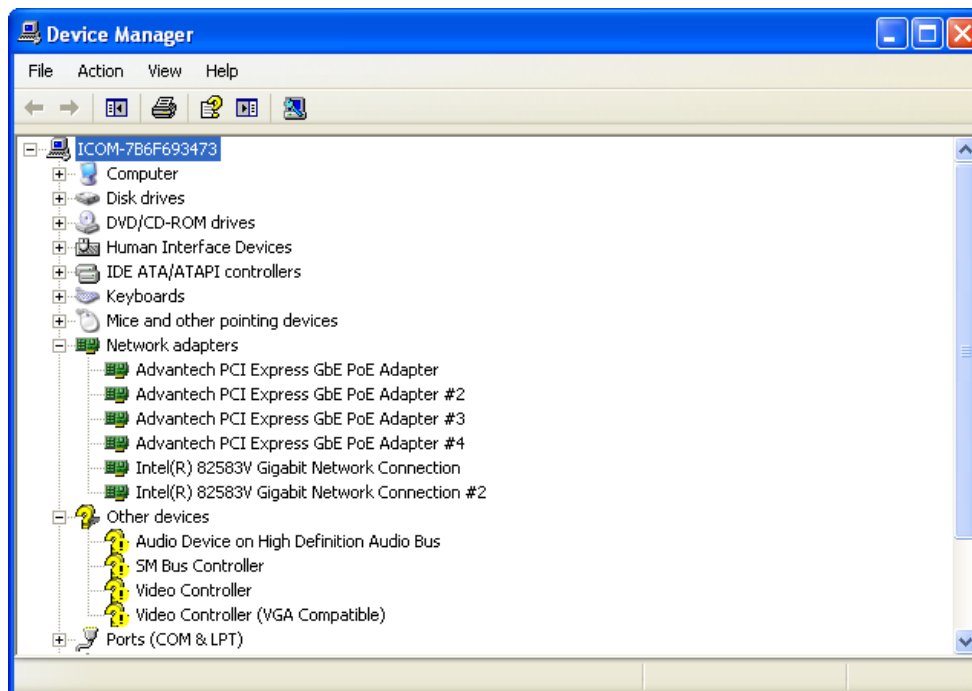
Device Manager

File Action View Help

ICOM-7B6F693473
Computer
Disk drives
DVD/CD-ROM drives
Human Interface Devices
IDE ATA/ATAPI controllers
Keyboards
Mice and other pointing devices
Network adapters
Advantech PCI Express GbE PoE Adapter
Advantech PCI Express GbE PoE Adapter #2
Advantech PCI Express GbE PoE Adapter #3
Advantech PCI Express GbE PoE Adapter #4
Intel(R) 82583V Gigabit Network Connection
Intel(R) 82583V Gigabit Network Connection #2
Other devices
Audio Device on High Definition Audio Bus
SM Bus Controller
Video Controller
Video Controller (VGA Compatible)
Ports (COM & LPT)